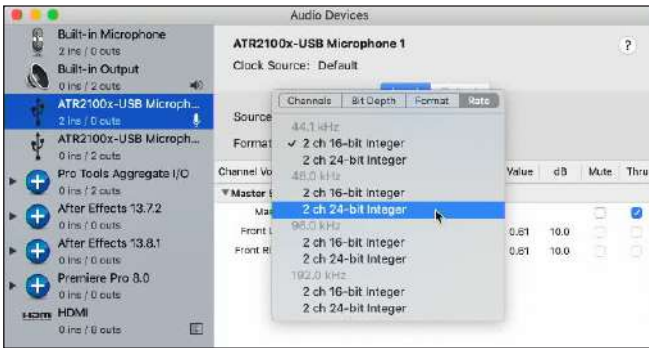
Audio Devices

Built-in Microphone
2 ins / 0 outs
Built-in Output
0 ins / 2 outs
ATR2100x-USB Microph...
2 ins / 0 outs
ATR2100x-USB Microph...
0 ins / 2 outs
Pro Tools Aggregate I/O
0 ins / 2 outs
After Effects 13.7.2
0 ins / 0 outs
After Effects 13.8.1
0 ins / 0 outs
Premiere Pro 8.0
0 ins / 0 outs
HDMI
HDMI
0 ins / 0 outs

ATR2100x-USB Microphone 1
Clock Source: Default
?

Source
Format
Channel Vo
▼Master
Ma
Front L
Front R

Channels | Bit Depth | Format | Rate
44.1 kHz
✓ 2 ch 16-bit Integer
2 ch 24-bit Integer
48.0 kHz
2 ch 16-bit Integer
2 ch 24-bit Integer
96.0 kHz
2 ch 16-bit Integer
2 ch 24-bit Integer
192.0 kHz
2 ch 16-bit Integer
2 ch 24-bit Integer

| Value | dB | Mute | Thru |
|---|---|---|---|
| | | | |
| 0.61 | 10.0 | | |
| 0.61 | 10.0 | | |